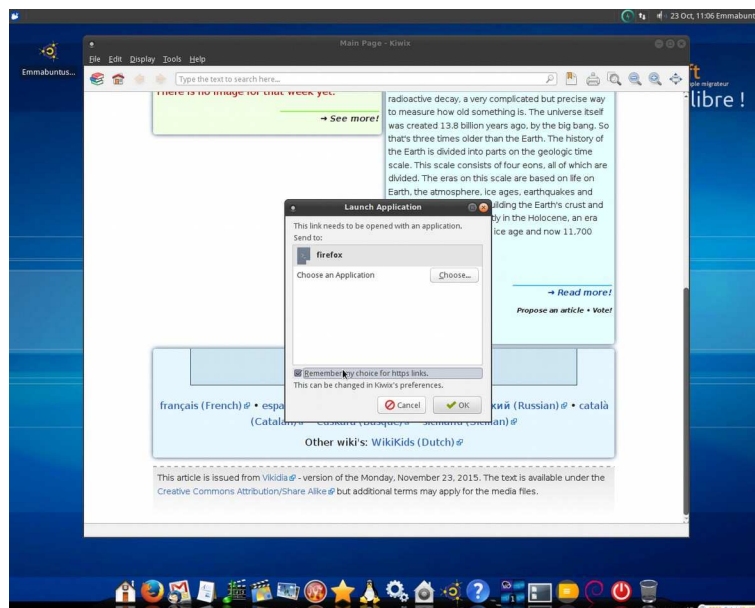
23 Oct, 11:06 Emmabunt

Emmabuntus...

Main Page - Kiwix

File Edit Display Tools Help

Type the text to search here...

There is no image for that week yet.

→ See more!

radioactive decay, a very complicated but precise way to measure how old something is. The universe itself was created 13.8 billion years ago, by the big bang. So that's three times older than the Earth. The history of the Earth is divided into parts on the geologic time scale. This scale consists of four eons, all of which are divided. The eras on this scale are based on life on Earth, the atmosphere, ice ages, earthquakes and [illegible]uilding the Earth's crust and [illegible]dy in the Holocene, an era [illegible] ice age and now 11,700

→ Read more!

Propose an article • Vote!

libre !

Launch Application

This link needs to be opened with an application.
Send to:

firefox

Choose an Application

Choose...

Remember my choice for https links.

This can be changed in Kiwix's preferences.

Cancel

OK

français (French) • espa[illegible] кий (Russian) • català (Catalan) • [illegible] (Sicilian)

Other wiki's: WikiKids (Dutch)

This article is issued from Vikidia - version of the Monday, November 23, 2015. The text is available under the Creative Commons Attribution/Share Alike but additional terms may apply for the media files.